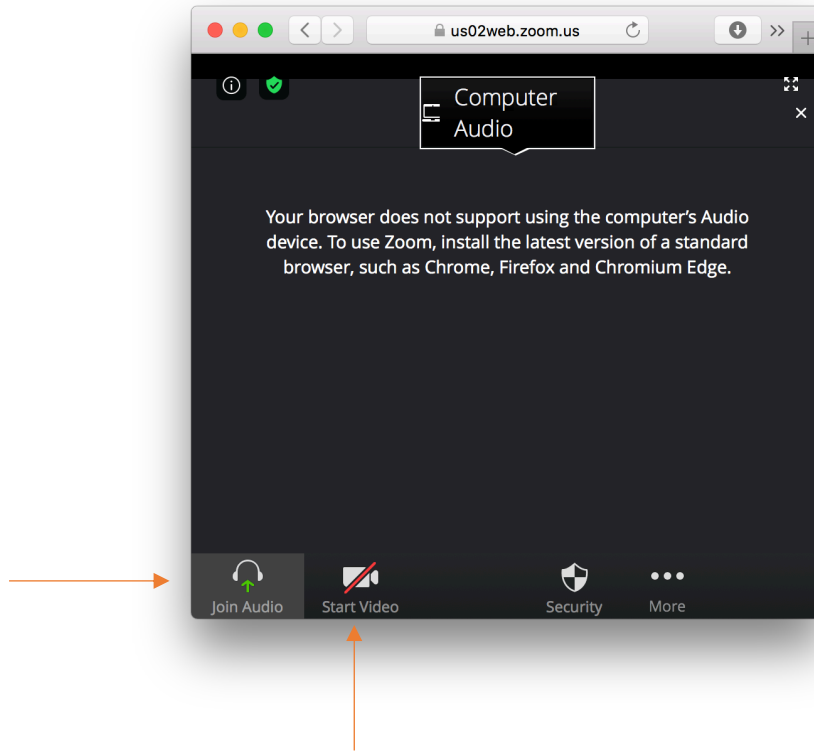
us02web.zoom.us

Computer Audio

Your browser does not support using the computer's Audio device. To use Zoom, install the latest version of a standard browser, such as Chrome, Firefox and Chromium Edge.

Join Audio
Start Video
Security
More